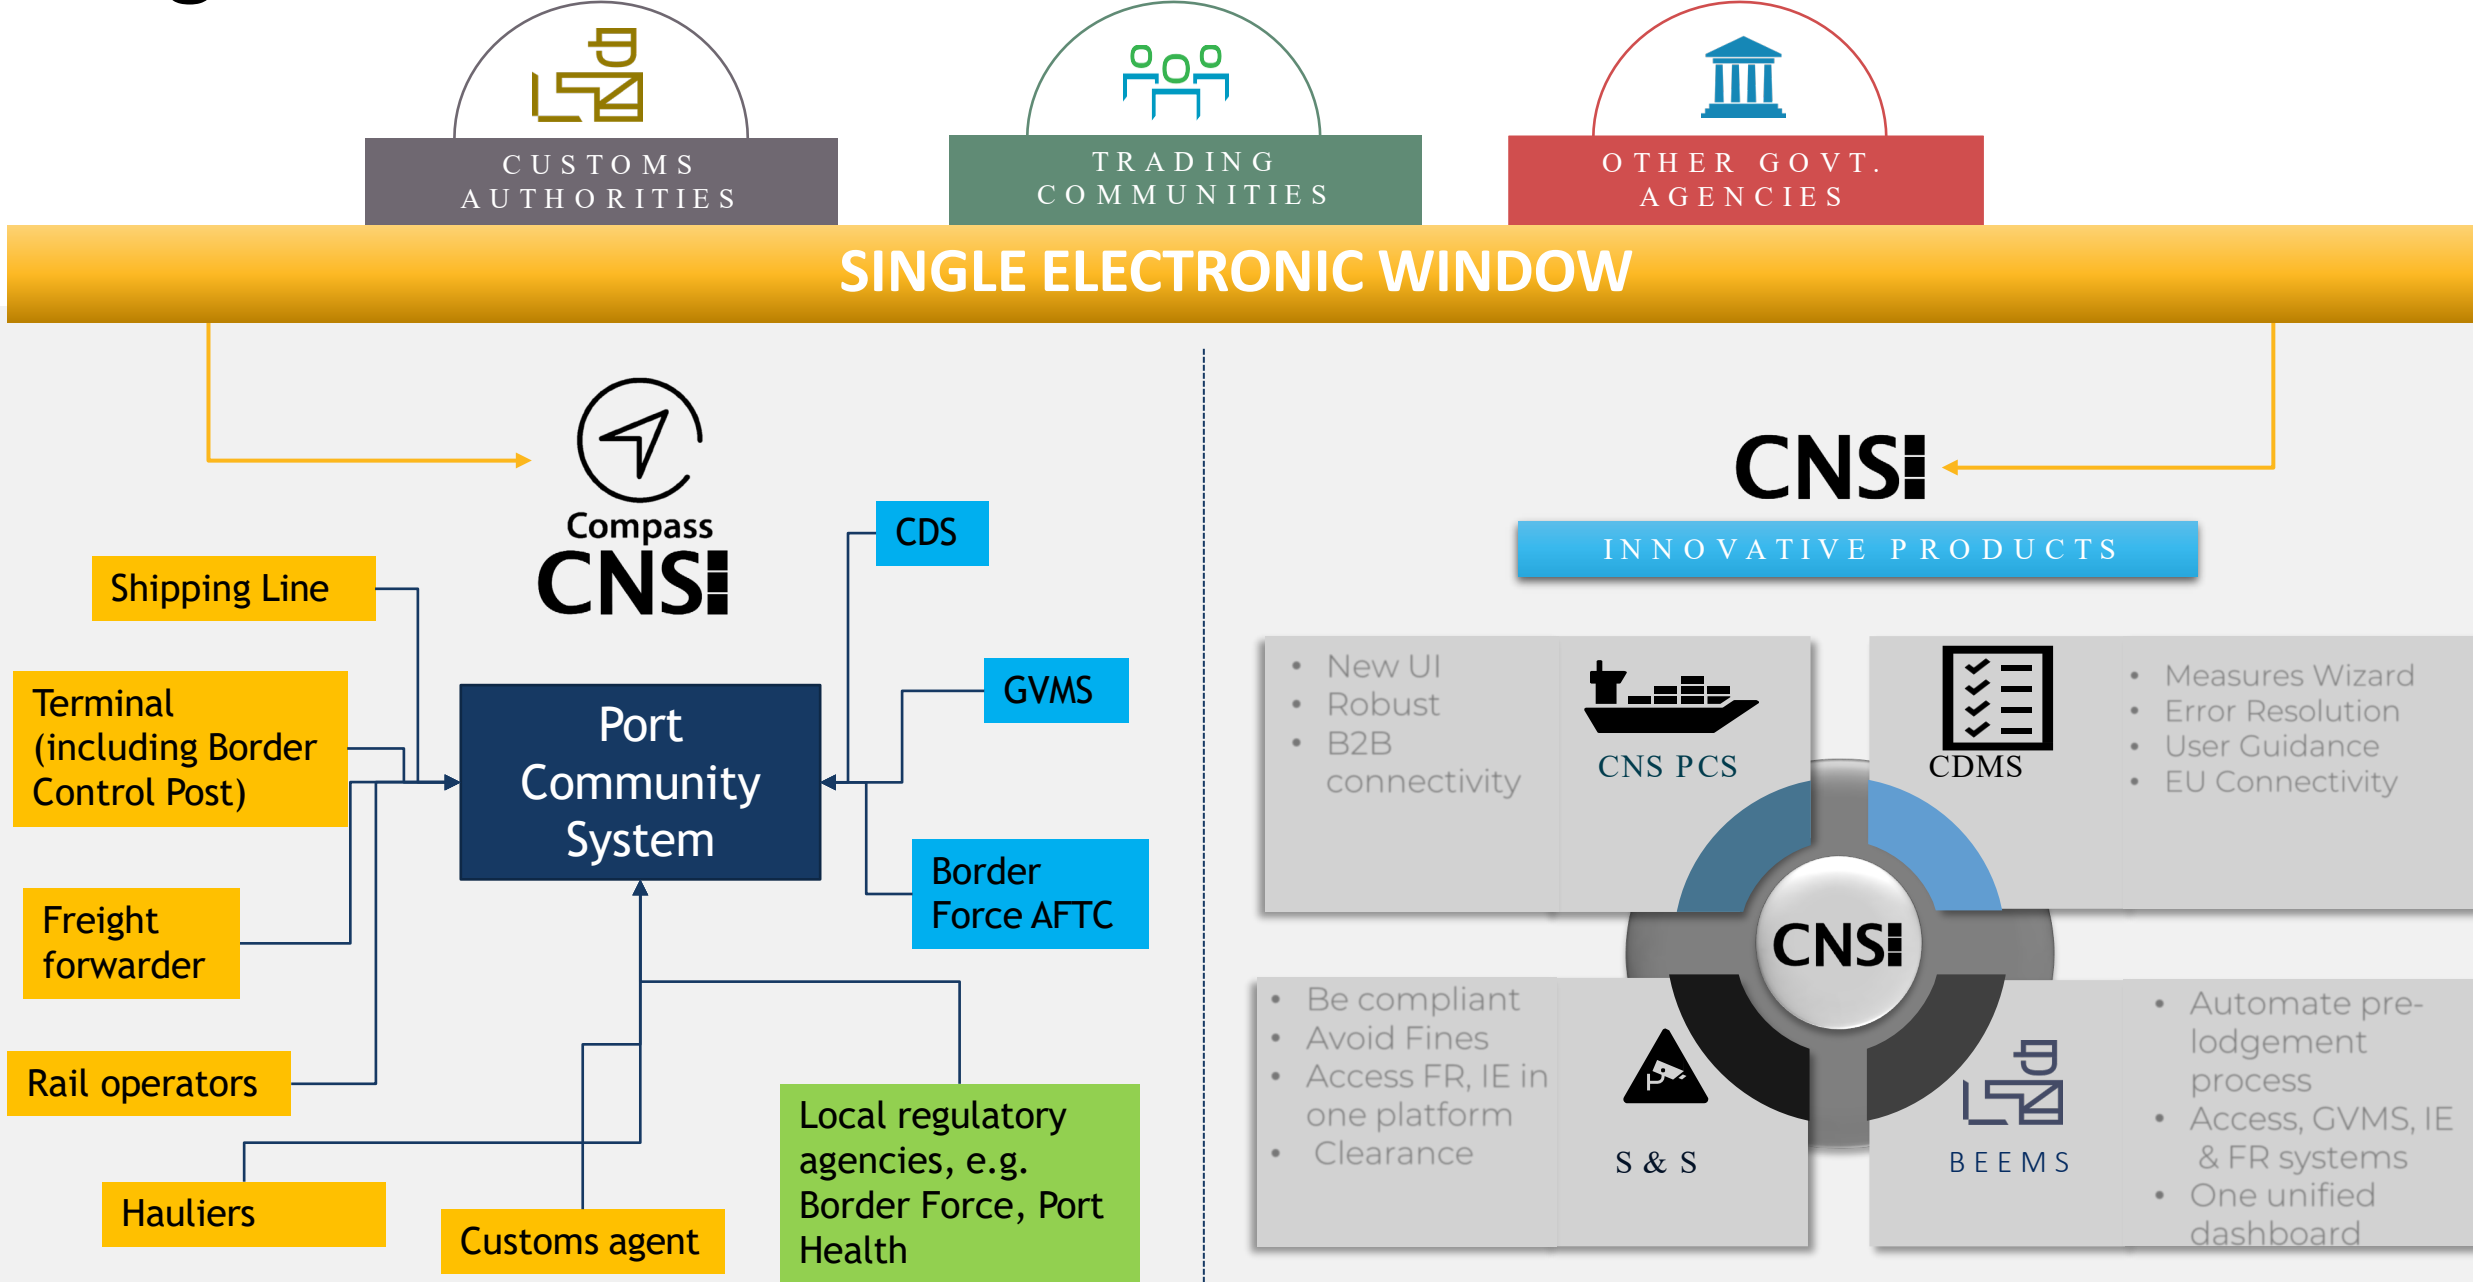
CUSTOMS AUTHORITIES

TRADING COMMUNITIES

OTHER GOVT. AGENCIES

SINGLE ELECTRONIC WINDOW

Compass CNS

Shipping Line

Terminal (including Border Control Post)

Freight forwarder

Rail operators

Hauliers

Customs agent

Port Community System

CDS

GVMS

Border Force AFTC

Local regulatory agencies, e.g. Border Force, Port Health

CNS

INNOVATIVE PRODUCTS

- New UI
- Robust
- B2B connectivity

CNS PCS

CDMS

- Measures Wizard
- Error Resolution
- User Guidance
- EU Connectivity

CNS

- Be compliant
- Avoid Fines
- Access FR, IE in one platform
- Clearance

S & S

BEEMS

- Automate pre-lodgement process
- Access, GVMS, IE & FR systems
- One unified dashboard